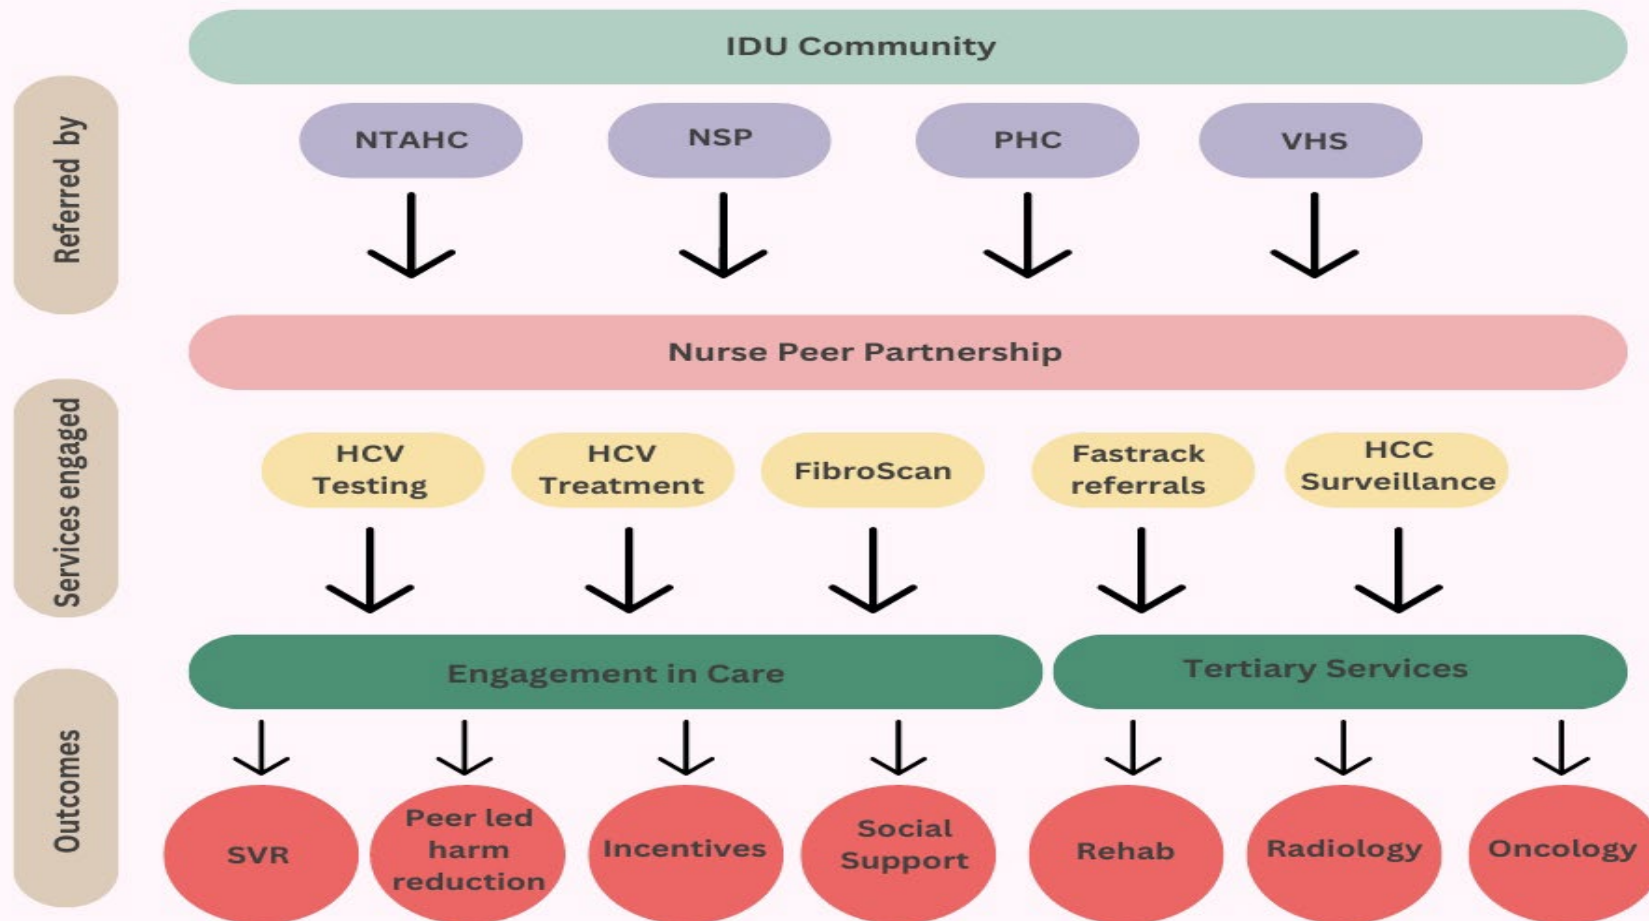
Referred by

IDU Community

NTAHC

NSP

PHC

VHS

Nurse Peer Partnership

Services engaged

HCV Testing

HCV Treatment

FibroScan

Fastrack referrals

HCC Surveillance

Outcomes

Engagement in Care

Tertiary Services

SVR

Peer led harm reduction

Incentives

Social Support

Rehab

Radiology

Oncology